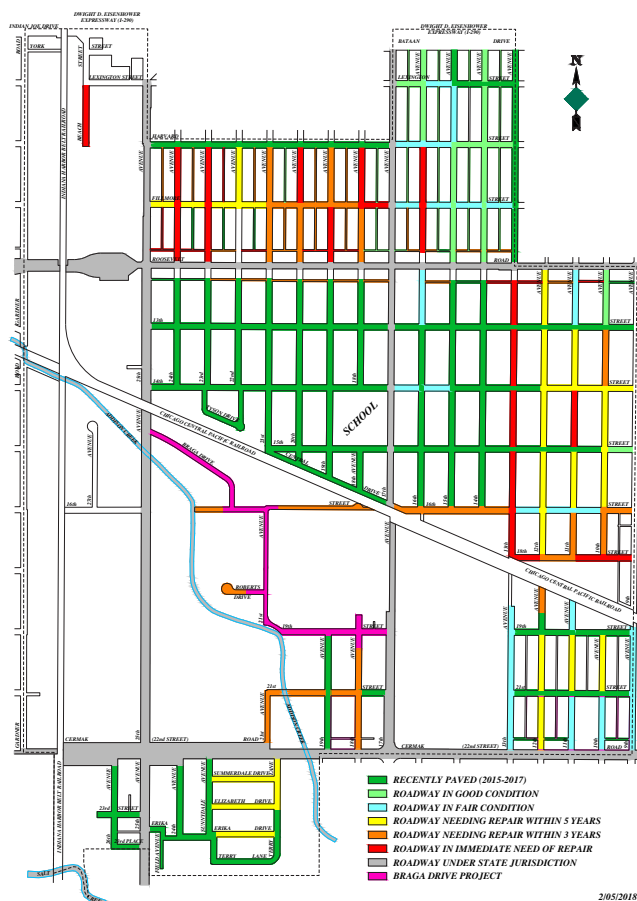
INDIAN BOUNDARY DRIVE

DWIGHT D. EISENHOWER EXPRESSWAY (I-290)

YORK

STREET

LEXINGTON STREET

BEACH

INDIANA HARBOR BELT RAILROAD

DWIGHT D. EISENHOWER EXPRESSWAY (I-290)

BATAAN

DRIVE

LEXINGTON

N

HARVARD

AVENUE

FILLMORE

ROOSEVELT

ROAD

13th

14th

22nd

23rd

21st

20th

19th

18th

17th

16th

15th

STREET

TYSON DRIVE

SCHOOL

CHICAGO CENTRAL PACIFIC RAILROAD

BRAGA DRIVE

ADDISON CREEK

16th

17th

STREET

ROBERTS

DRIVE

19th

STREET

21st

STREET

CHICAGO CENTRAL PACIFIC RAILROAD

19th

21st

CERMAK

(22nd STREET)

ROAD

CERMAK

(22nd STREET)

GARDNER

BARDNER

AVENUE

SUMMERDALE DRIVE

ELIZABETH

DRIVE

ERIKA

DRIVE

TERRY

LANE

ERIKA

23rd

STREET

24th

PLACE

INDIANA HARBOR BELT RAILROAD

SALT

RECENTLY PAVED (2015-2017)

ROADWAY IN GOOD CONDITION

ROADWAY IN FAIR CONDITION

ROADWAY NEEDING REPAIR WITHIN 5 YEARS

ROADWAY NEEDING REPAIR WITHIN 3 YEARS

ROADWAY IN IMMEDIATE NEED OF REPAIR

ROADWAY UNDER STATE JURISDICTION

BRAGA DRIVE PROJECT

2/05/2018